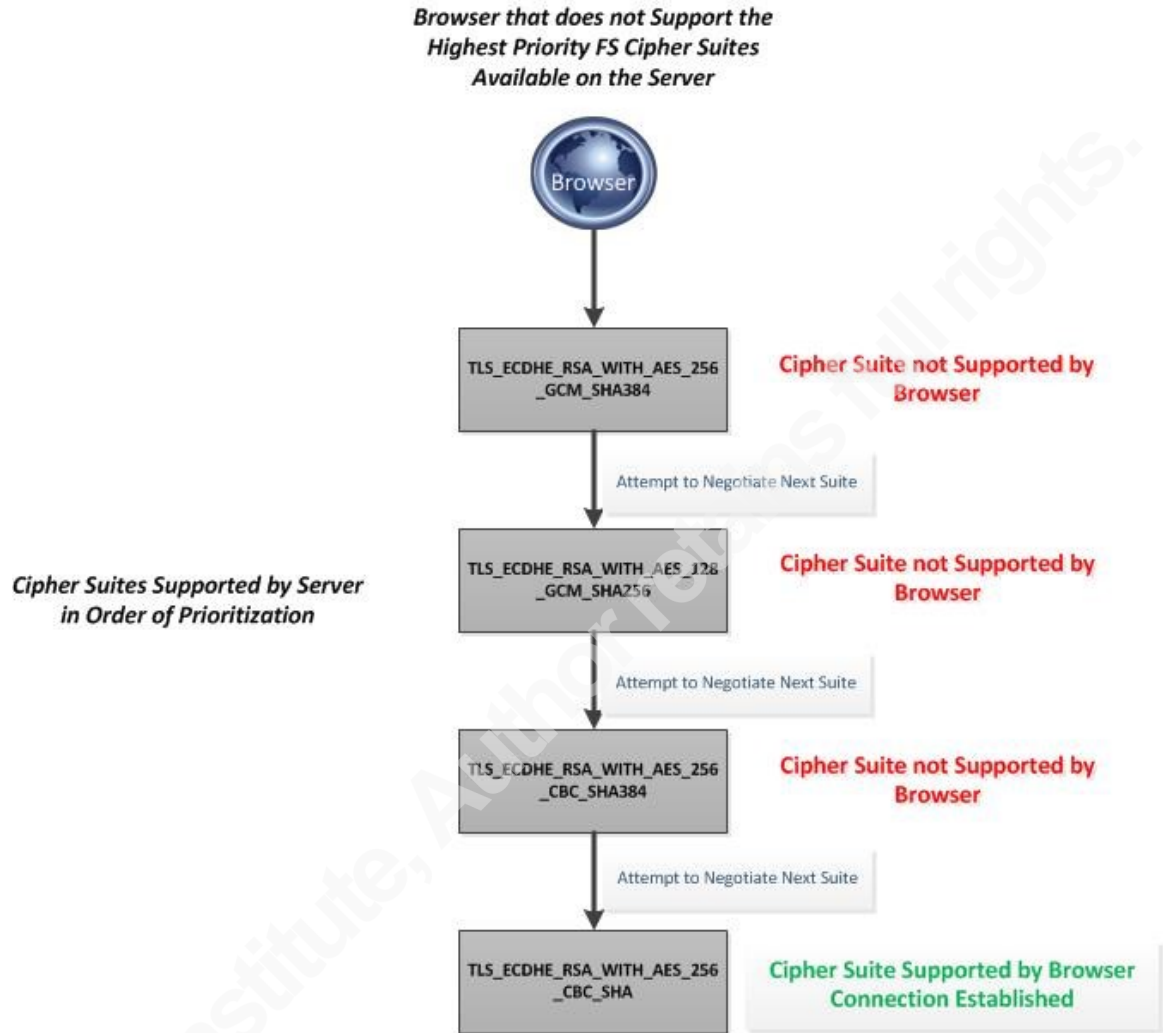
Browser that does not Support the Highest Priority FS Cipher Suites Available on the Server

Browser

TLS_ECDHE_RSA_WITH_AES_256_GCM_SHA384

Cipher Suite not Supported by Browser

Attempt to Negotiate Next Suite

Cipher Suites Supported by Server in Order of Prioritization

TLS_ECDHE_RSA_WITH_AES_128_GCM_SHA256

Cipher Suite not Supported by Browser

Attempt to Negotiate Next Suite

TLS_ECDHE_RSA_WITH_AES_256_CBC_SHA384

Cipher Suite not Supported by Browser

Attempt to Negotiate Next Suite

TLS_ECDHE_RSA_WITH_AES_256_CBC_SHA

Cipher Suite Supported by Browser Connection Established

Institute, Author retains full rights.